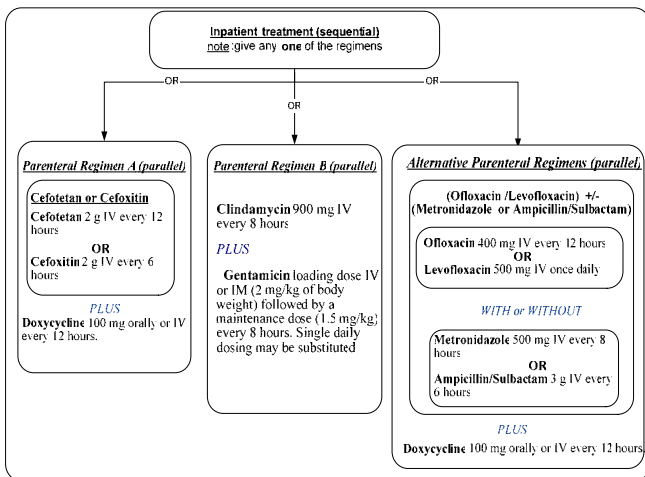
Inpatient treatment (sequential)
note :give any one of the regimens

OR

OR

OR

Parenteral Regimen A (parallel)

Cefotetan or Cefoxitin
Cefotetan 2 g IV every 12 hours
OR
Cefoxitin 2 g IV every 6 hours

PLUS
Doxycycline 100 mg orally or IV every 12 hours.

Parenteral Regimen B (parallel)

Clindamycin 900 mg IV every 8 hours

PLUS

Gentamicin loading dose IV or IM (2 mg/kg of body weight) followed by a maintenance dose (1.5 mg/kg) every 8 hours. Single daily dosing may be substituted

Alternative Parenteral Regimens (parallel)

(Ofloxacin /Levofloxacin) +/- (Metronidazole or Ampicillin/Sulbactam)

Ofloxacin 400 mg IV every 12 hours
OR
Levofloxacin 500 mg IV once daily

WITH or WITHOUT

Metronidazole 500 mg IV every 8 hours
OR
Ampicillin/Sulbactam 3 g IV every 6 hours

PLUS
Doxycycline 100 mg orally or IV every 12 hours.